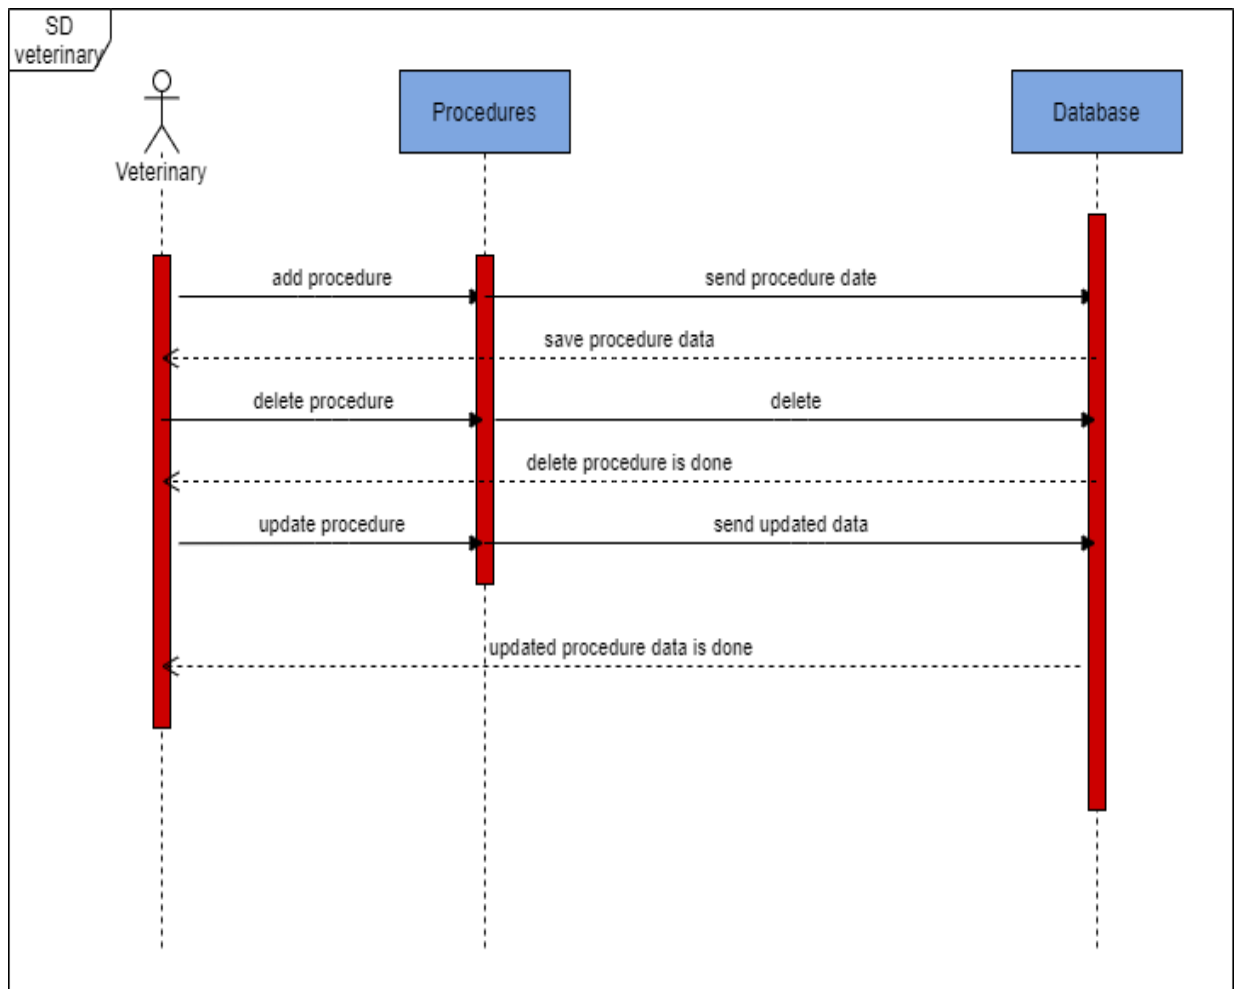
SD veterinary

Veterinary

Procedures

Database

add procedure

send procedure date

save procedure data

delete procedure

delete

delete procedure is done

update procedure

send updated data

updated procedure data is done